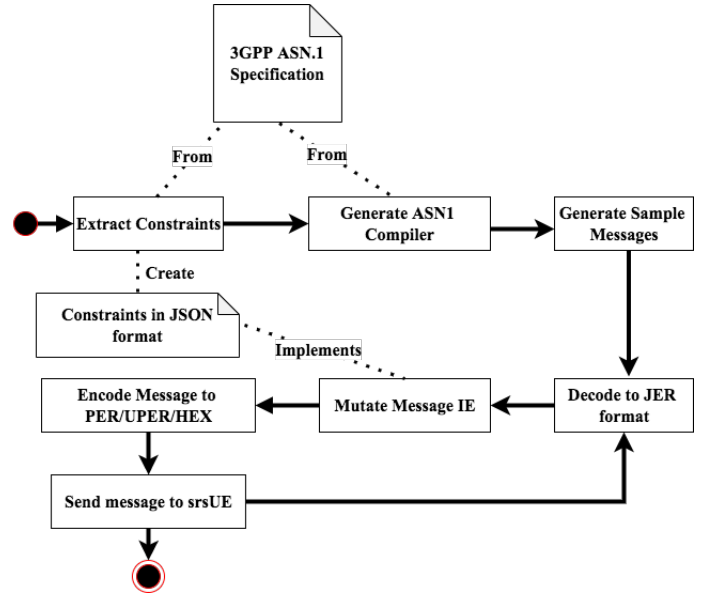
3GPP ASN.1 Specification

From

From

Extract Constraints

Generate ASN1 Compiler

Generate Sample Messages

Create

Constraints in JSON format

Implements

Encode Message to PER/UPER/HEX

Mutate Message IE

Decode to JER format

Send message to srsUE